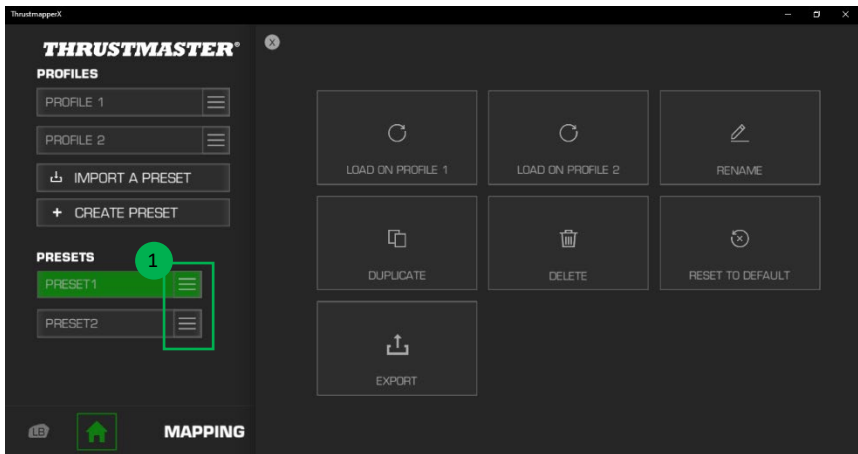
ThrustmapperX

THRUSTMASTER®

PROFILES

PROFILE 1

PROFILE 2

IMPORT A PRESET

+ CREATE PRESET

PRESETS

1

PRESET1

PRESET2

LB

MAPPING

LOAD ON PROFILE 1

LOAD ON PROFILE 2

RENAME

DUPLICATE

DELETE

RESET TO DEFAULT

EXPORT